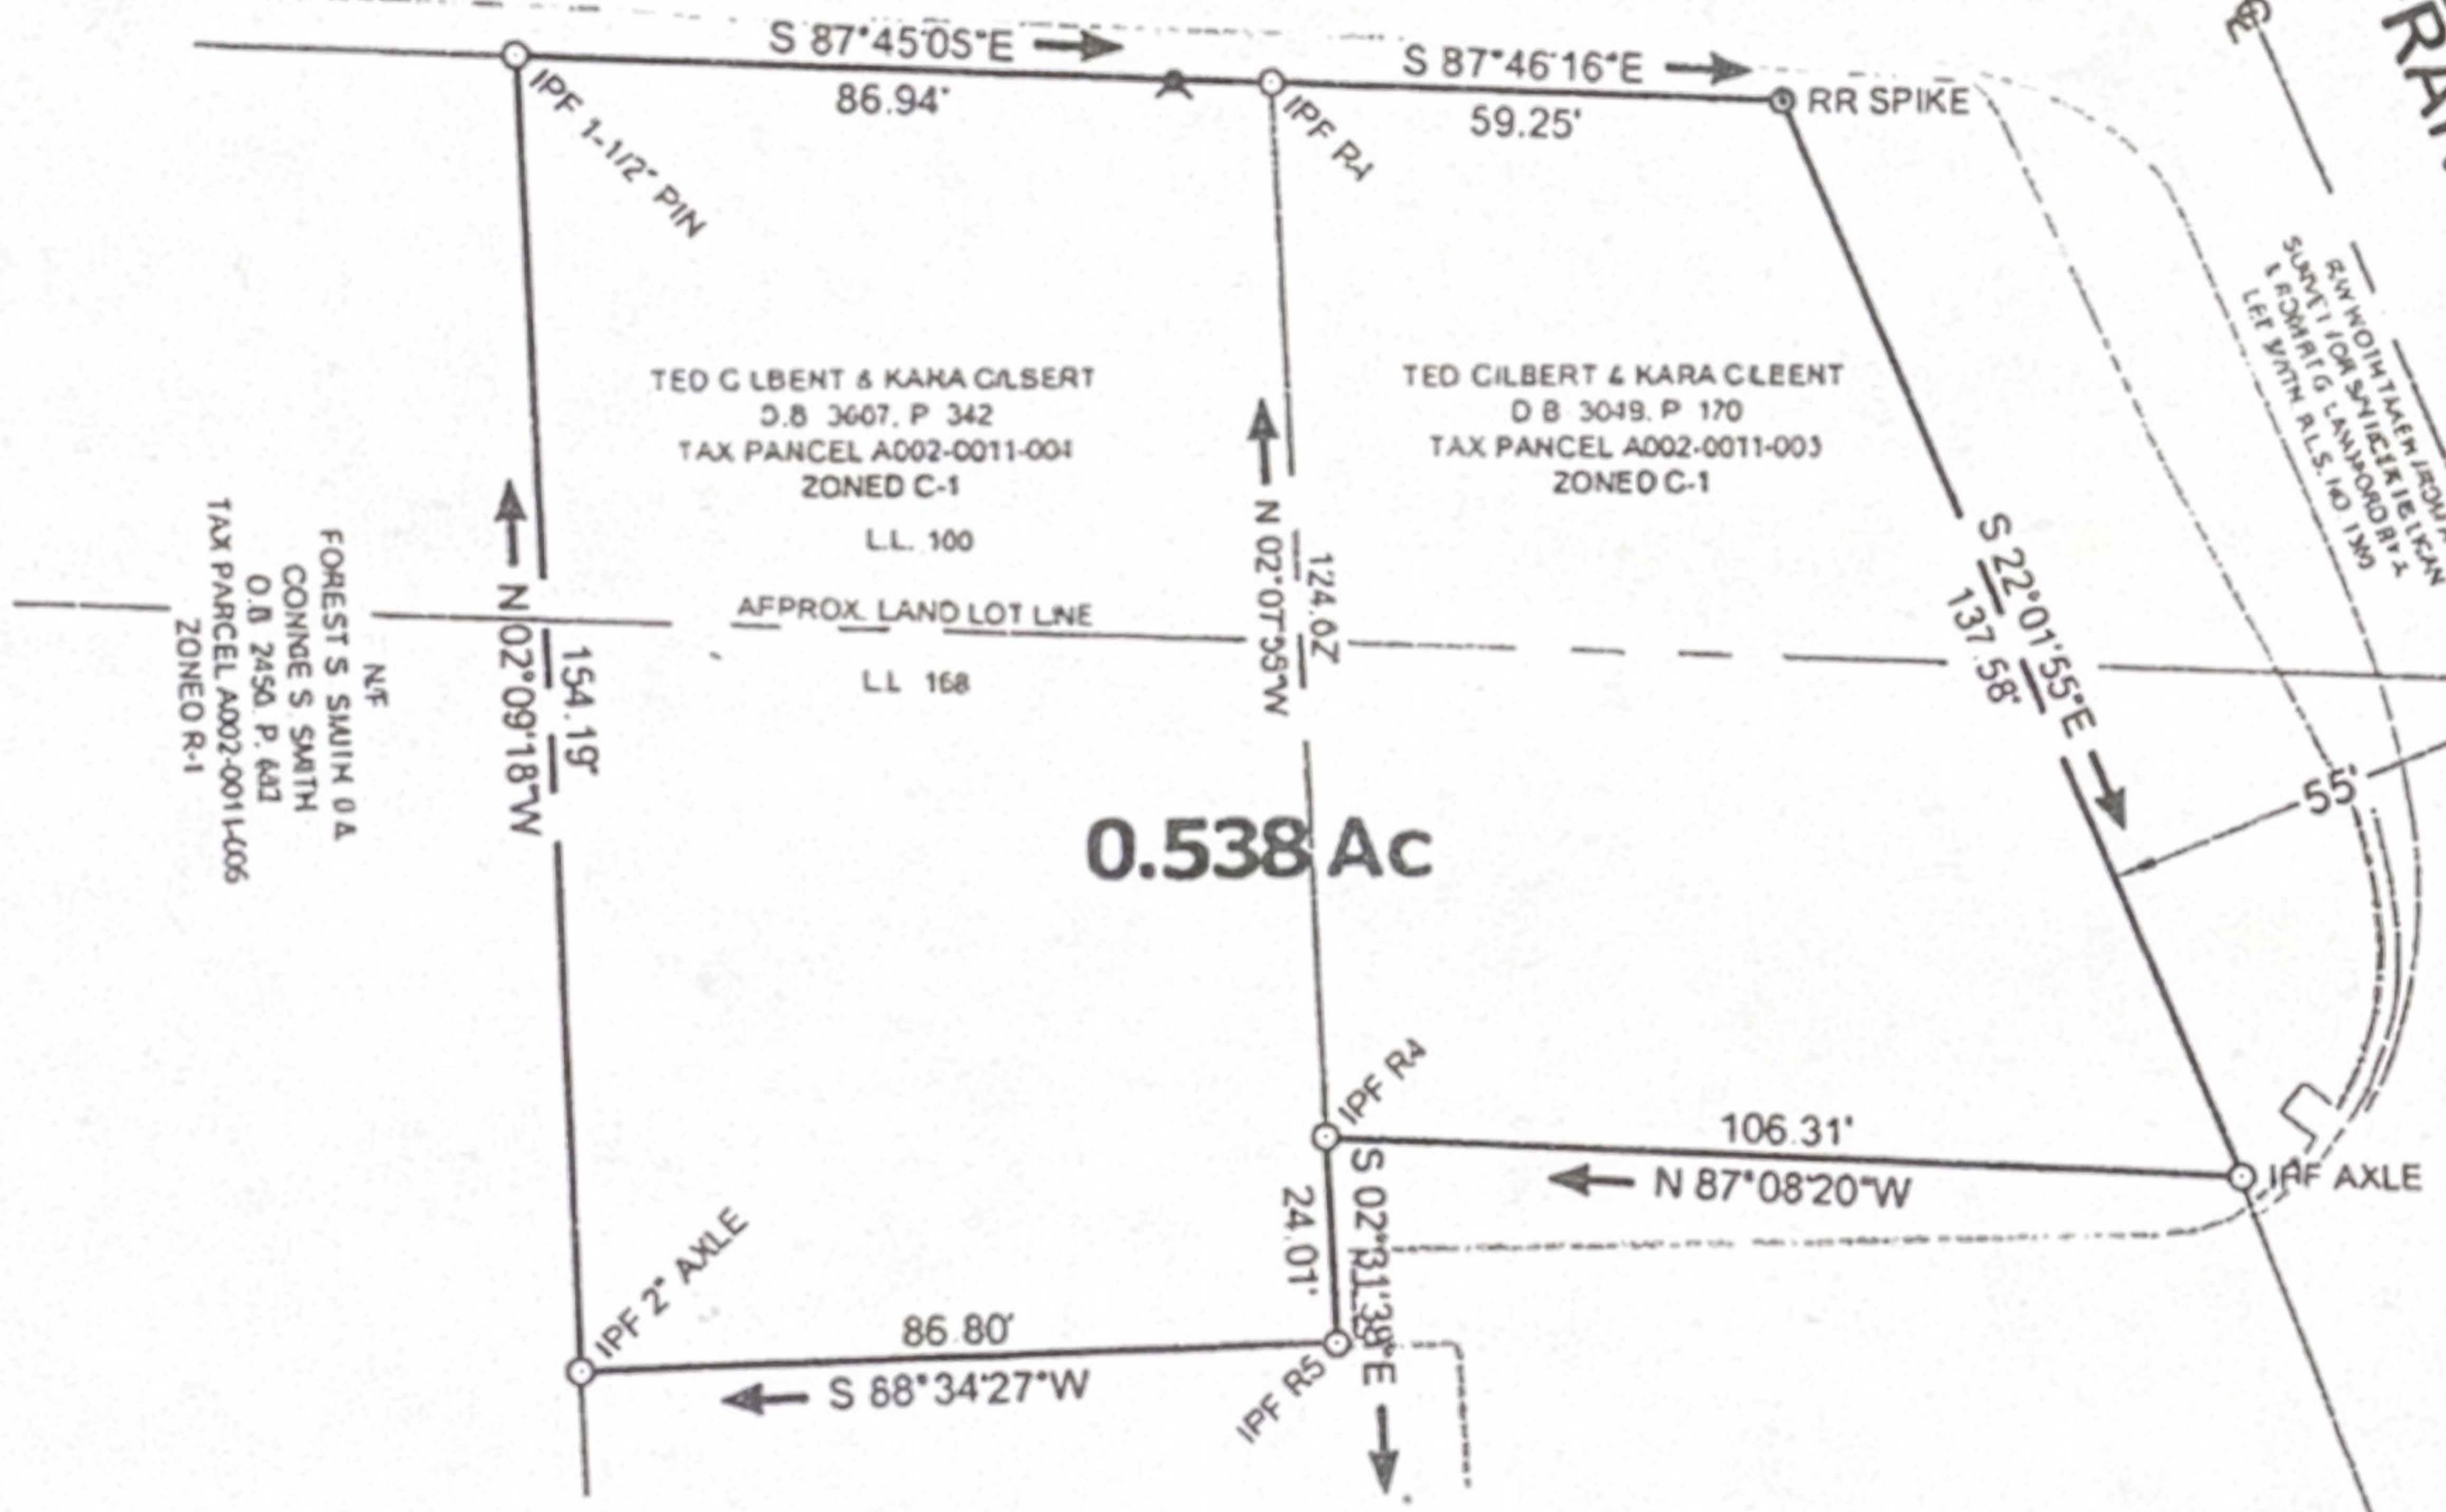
S 87°45'05"E
86.94'
S 87°46'16"E
59.25'
RR SPIKE
IPF 1-1/2" PIN
IPF R4

TED G LBENT & KARA GILSERT
D.B 3607, P 342
TAX PANCEL A002-0011-004
ZONED C-1

TED GILBERT & KARA GLEENT
D B 3049, P 170
TAX PANCEL A002-0011-003
ZONED C-1

R/W WIDTH TAKEN FROM SURVEY FOR SNIEGER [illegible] & EDWARD G LANDFORD BY LEE SMITH R.L.S. NO 1300

L.L. 100
AFPROX. LAND LOT LINE
L.L. 168

N/F
FOREST S SMITH & CONNIE S SMITH
D.B 2450, P. 642
TAX PARCEL A002-0011-006
ZONED R-1

N 02°09'18"W
154.19'
N 02°07'35"W
124.02'
S 22°01'55"E
137.58'
55'

0.538 Ac

IPF R4
106.31'
N 87°08'20"W
IPF AXLE
S 02°31'38"E
24.01'
IPF 2" AXLE
86.80'
S 88°34'27"W
IPF R5